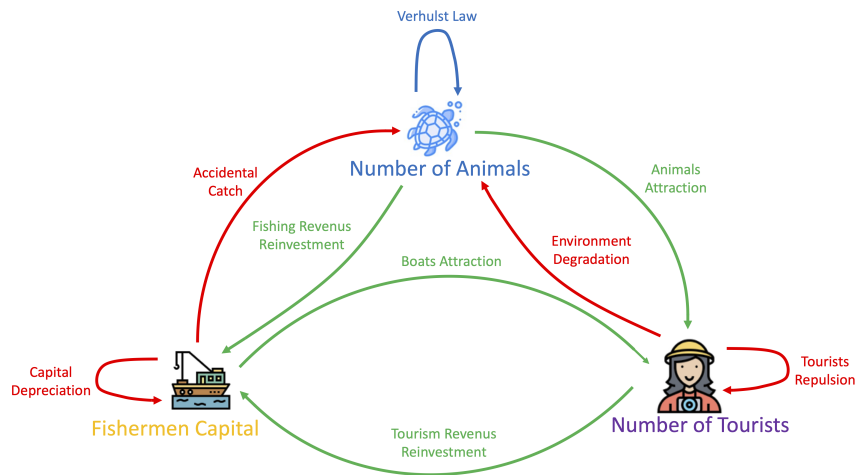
Verhulst Law

Number of Animals

Accidental Catch

Animals Attraction

Fishing Revenus Reinvestment

Environment Degradation

Boats Attraction

Capital Depreciation

Tourists Repulsion

Fishermen Capital

Number of Tourists

Tourism Revenus Reinvestment